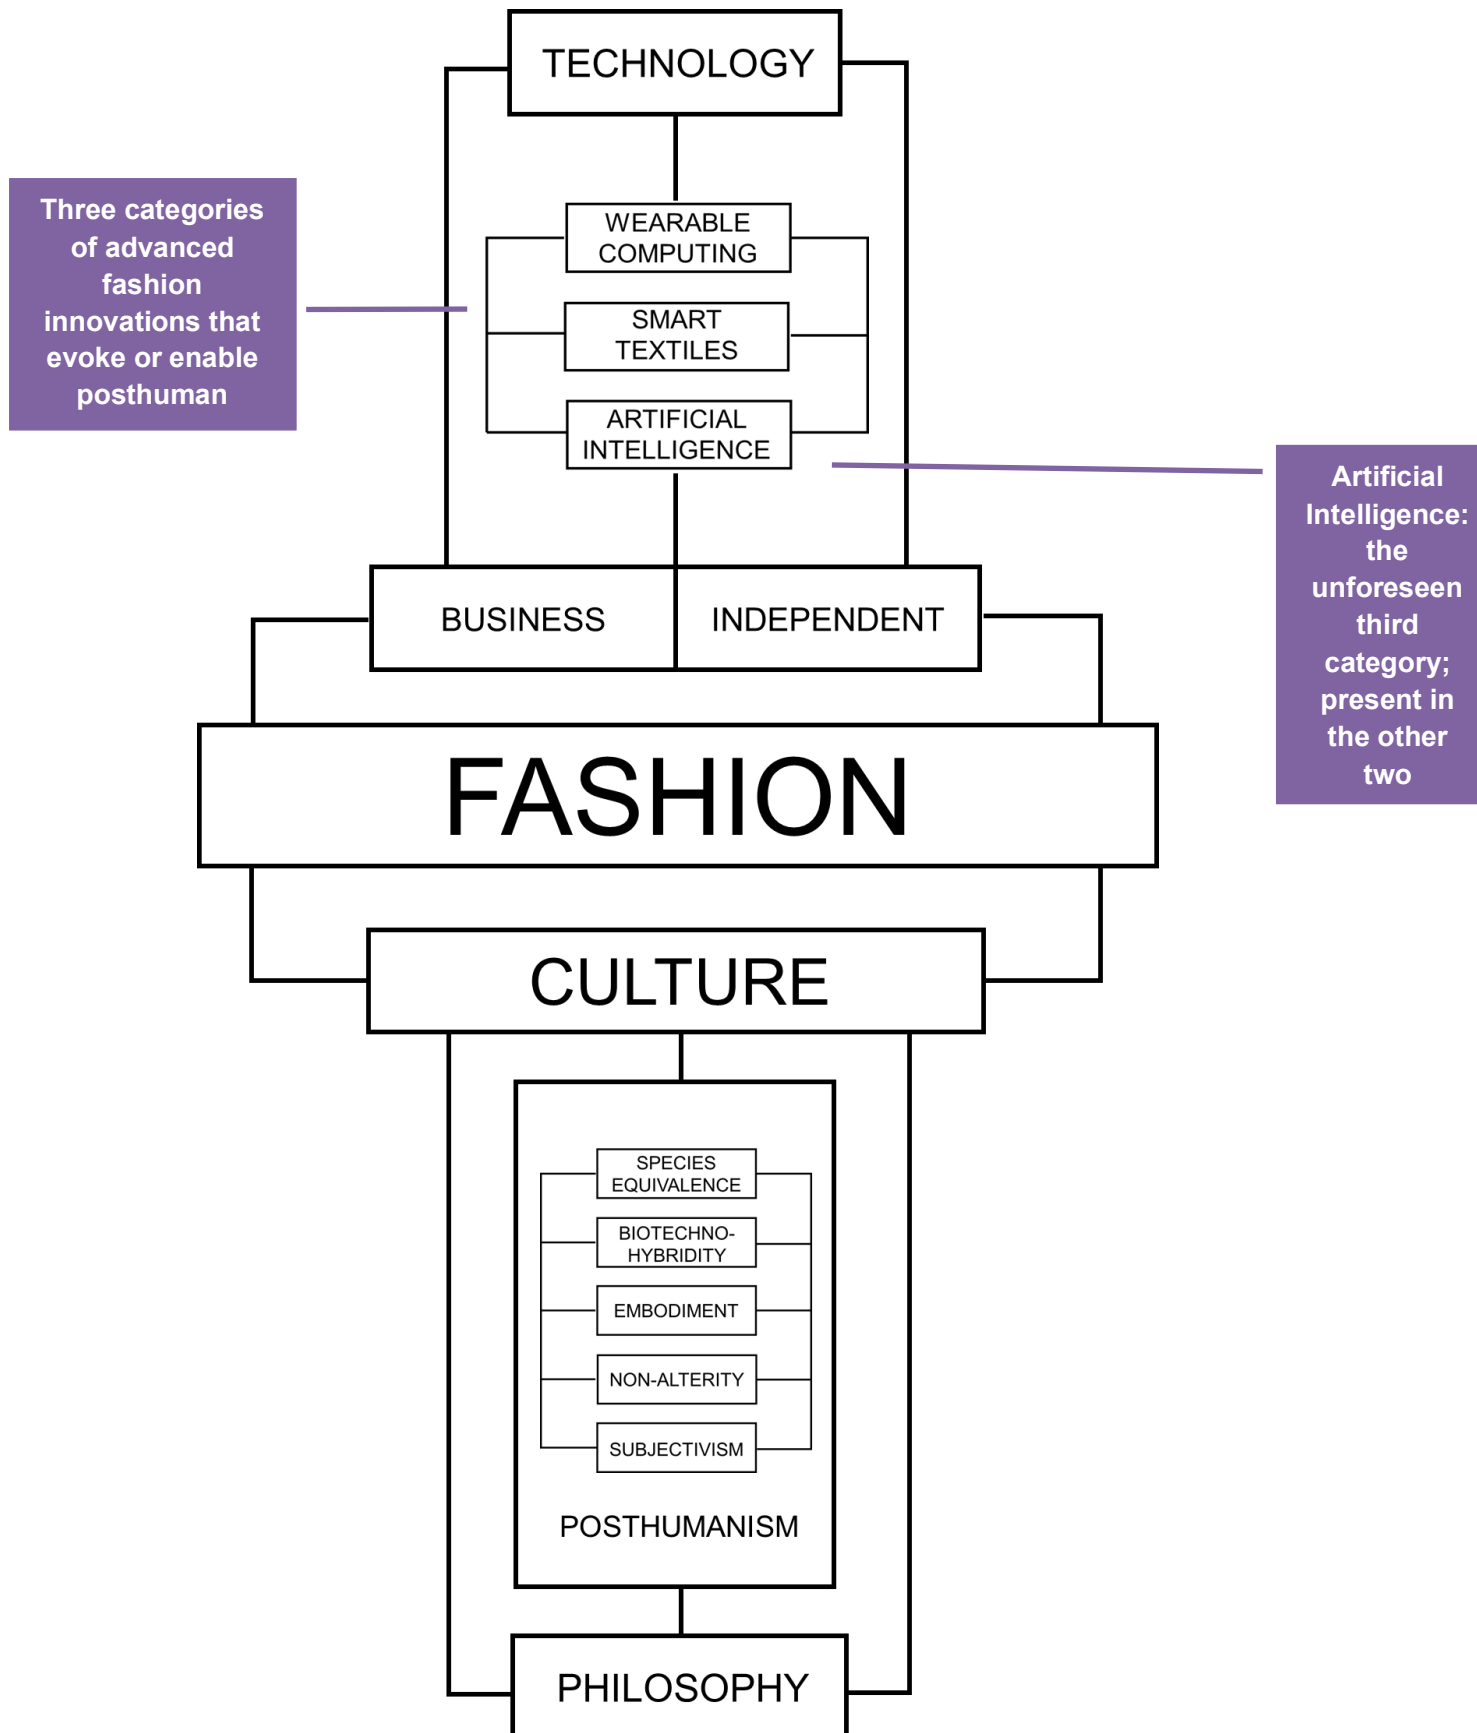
TECHNOLOGY

Three categories of advanced fashion innovations that evoke or enable posthuman

WEARABLE COMPUTING

SMART TEXTILES

ARTIFICIAL INTELLIGENCE

Artificial Intelligence: the unforeseen third category; present in the other two

BUSINESS

INDEPENDENT

FASHION

CULTURE

SPECIES EQUIVALENCE

BIOTECHNO-HYBRIDITY

EMBODIMENT

NON-ALTERITY

SUBJECTIVISM

POSTHUMANISM

PHILOSOPHY